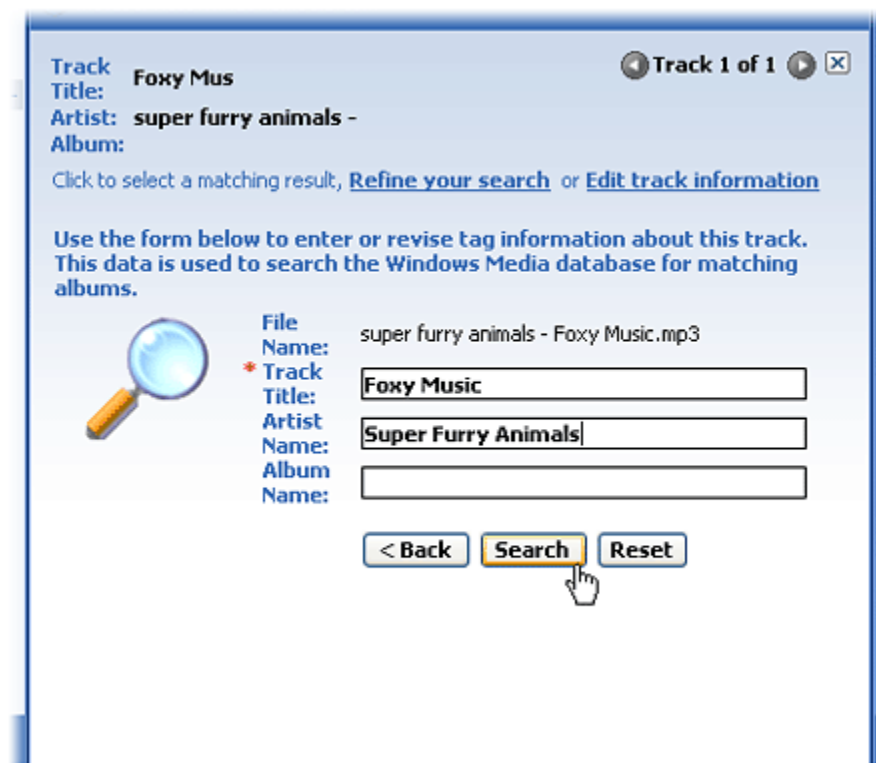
Track Title: Foxy Mus

Track 1 of 1

Artist: super furry animals -

Album:

Click to select a matching result, Refine your search or Edit track information

Use the form below to enter or revise tag information about this track. This data is used to search the Windows Media database for matching albums.

File Name: super furry animals - Foxy Music.mp3

* Track Title: Foxy Music

Artist Name: Super Furry Animals

Album Name:

< Back Search Reset